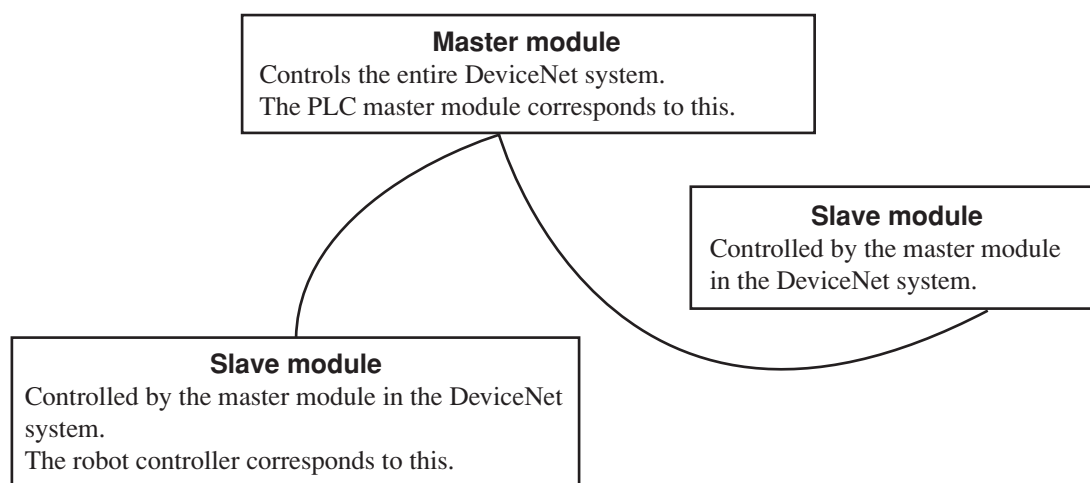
Master module
Controls the entire DeviceNet system.
The PLC master module corresponds to this.

Slave module
Controlled by the master module in the DeviceNet system.

Slave module
Controlled by the master module in the DeviceNet system.
The robot controller corresponds to this.